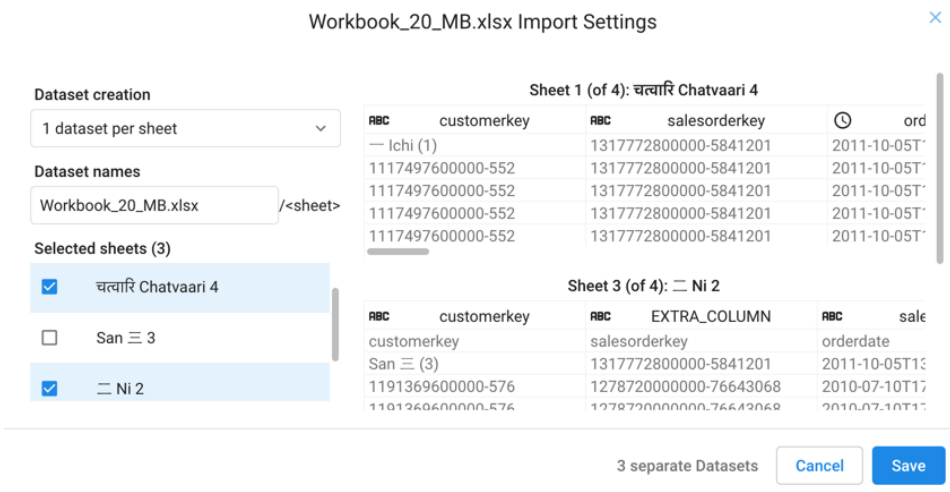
Workbook_20_MB.xlsx Import Settings

Dataset creation

1 dataset per sheet

Dataset names

Workbook_20_MB.xlsx /<sheet>

Selected sheets (3)

चत्वारि Chatvaari 4

San 三 3

二 Ni 2

Sheet 1 (of 4): चत्वारि Chatvaari 4

| ABC customerkey | ABC salesorderkey | ord |
|---|---|---|
| 一 Ichi (1) | 1317772800000-5841201 | 2011-10-05T |
| 1117497600000-552 | 1317772800000-5841201 | 2011-10-05T |
| 1117497600000-552 | 1317772800000-5841201 | 2011-10-05T |
| 1117497600000-552 | 1317772800000-5841201 | 2011-10-05T |
| 1117497600000-552 | 1317772800000-5841201 | 2011-10-05T |

Sheet 3 (of 4): 二 Ni 2

| ABC customerkey | ABC EXTRA_COLUMN | ABC sale |
|---|---|---|
| customerkey | salesorderkey | orderdate |
| San 三 (3) | 1317772800000-5841201 | 2011-10-05T13 |
| 1191369600000-576 | 1278720000000-76643068 | 2010-07-10T17 |
| 1191369600000-576 | 1278720000000-76643068 | 2010-07-10T17 |

3 separate Datasets

Cancel

Save